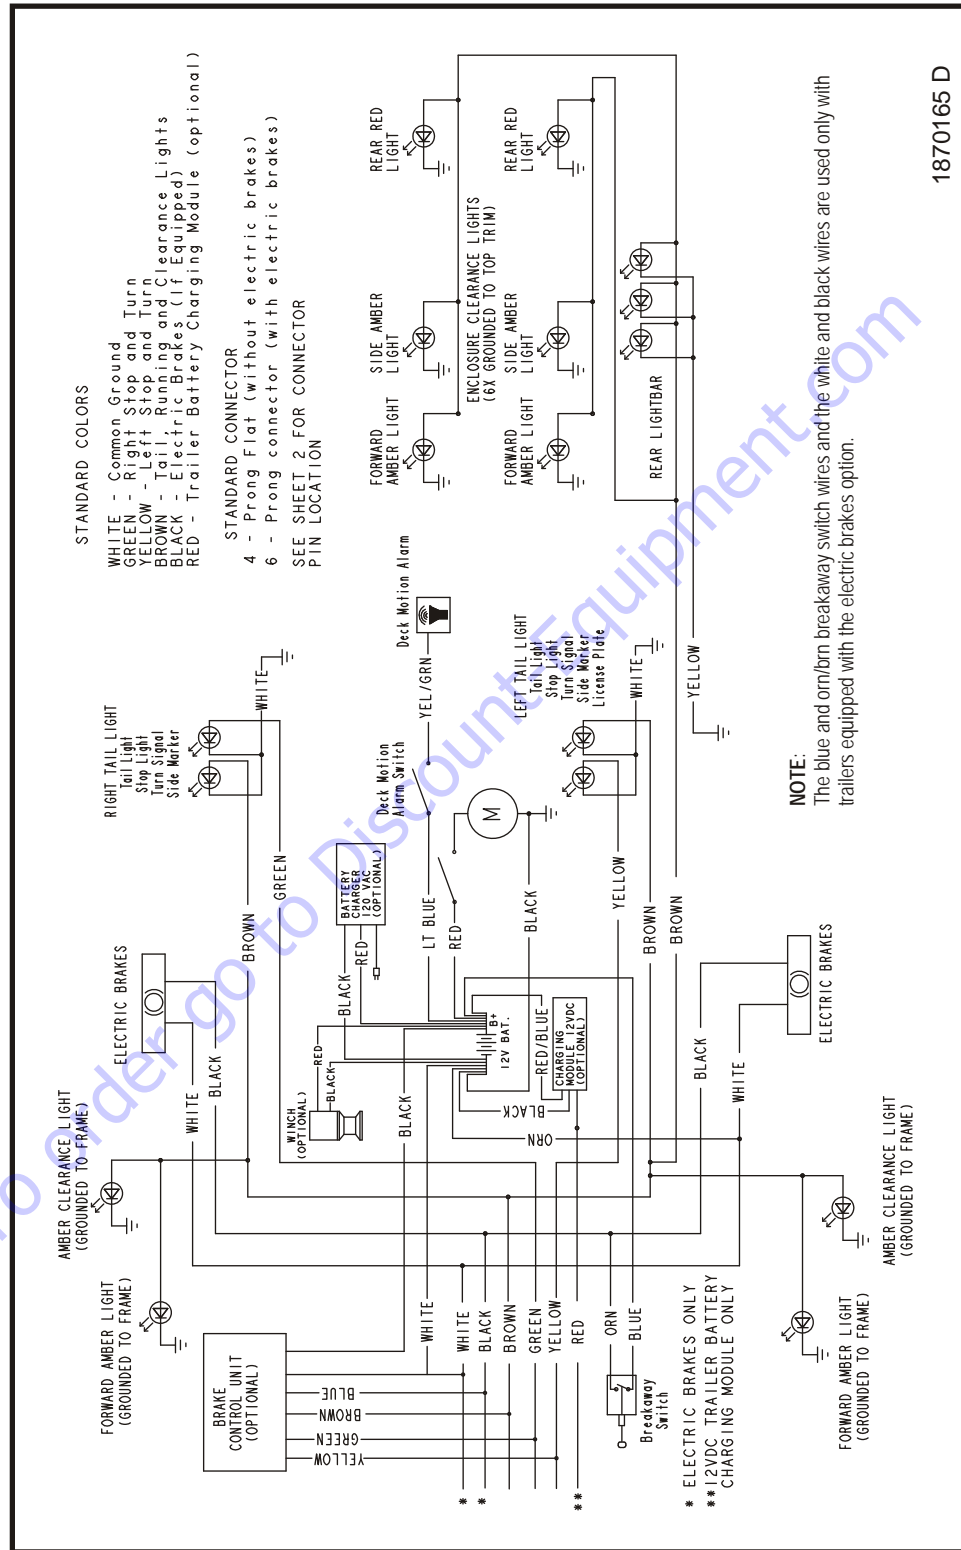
STANDARD COLORS

WHITE - Common Ground
GREEN - Right Stop and Turn
YELLOW - Left Stop and Turn
BROWN - Tail, Running and Clearance Lights
BLACK - Electric Brakes (If Equipped)
RED - Trailer Battery Charging Module (optional)

STANDARD CONNECTOR
4 - Prong Flat (without electric brakes)
6 - Prong connector (with electric brakes)

SEE SHEET 2 FOR CONNECTOR PIN LOCATION

REAR RED LIGHT

SIDE AMBER LIGHT

FORWARD AMBER LIGHT

ENCLOSURE CLEARANCE LIGHTS (6X GROUNDED TO TOP TRIM)

REAR RED LIGHT

SIDE AMBER LIGHT

FORWARD AMBER LIGHT

REAR LIGHTBAR

1870165 D

RIGHT TAIL LIGHT
Tail Light
Stop Light
Turn Signal
Side Marker

WHITE

Deck Motion Alarm

YEL/GRN

Deck Motion Alarm Switch

LEFT TAIL LIGHT
Tail Light
Stop Light
Turn Signal
Side Marker
License Plate

WHITE

YELLOW

NOTE:
The blue and orn/brn breakaway switch wires and the white and black wires are used only with trailers equipped with the electric brakes option.

ELECTRIC BRAKES

BROWN

GREEN

BATTERY CHARGER 120 VAC (OPTIONAL)

RED

BLACK

LT BLUE

RED

M

BLACK

YELLOW

BROWN

BROWN

AMBER CLEARANCE LIGHT (GROUNDED TO FRAME)

WHITE

BLACK

WINCH (OPTIONAL)

RED

BLACK

BLACK

B+

12V BAT.

RED/BLUE

CHARGING MODULE 12VDC (OPTIONAL)

BLACK

ORN

ELECTRIC BRAKES

BLACK

WHITE

FORWARD AMBER LIGHT (GROUNDED TO FRAME)

BRAKE CONTROL UNIT (OPTIONAL)

BLUE

BROWN

GREEN

YELLOW

WHITE

WHITE

BLACK

BROWN

GREEN

YELLOW

RED

ORN

BLUE

Breakaway Switch

AMBER CLEARANCE LIGHT (GROUNDED TO FRAME)

FORWARD AMBER LIGHT (GROUNDED TO FRAME)

* *

* *

* ELECTRIC BRAKES ONLY
** 12VDC TRAILER BATTERY CHARGING MODULE ONLY